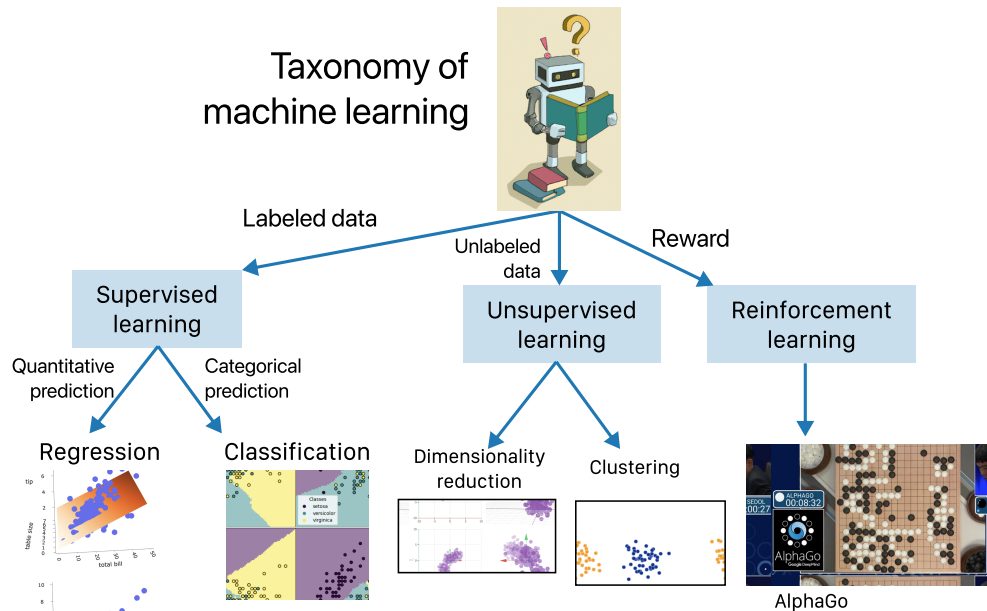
Taxonomy of machine learning

Labeled data

Unlabeled data

Reward

Supervised learning

Unsupervised learning

Reinforcement learning

Quantitative prediction

Categorical prediction

Regression

Classification

Dimensionality reduction

Clustering

tip

table size

total bill

Classes
setosa
versicolor
virginica

SEDOL
0:27

ALPHAGO
00:08:32

AlphaGo
Google DeepMind

AlphaGo